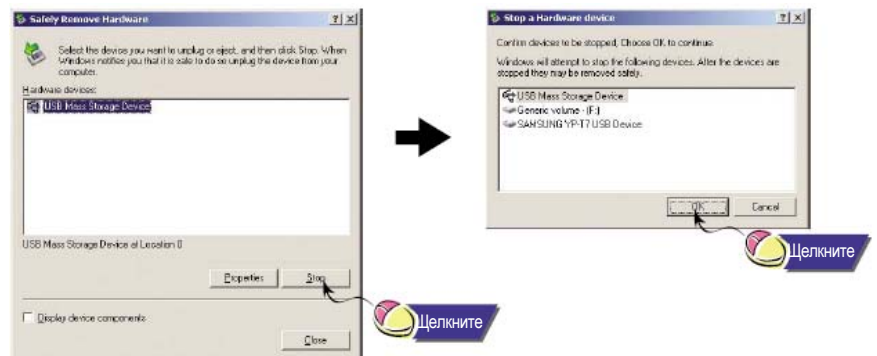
Safely Remove Hardware ? X

Select the devices you want to unplug or eject, and then click Stop. When Windows notifies you that it is safe to do so unplug the device from your computer.

Hardware devices:

USB Mass Storage Device

USB Mass Storage Device at Location 0

Properties Stop

Display device components

Close

Щелкните

Stop a Hardware device ? X

Confirm devices to be stopped, Choose OK to continue.

Windows will attempt to stop the following devices. After the devices are stopped they may be removed safely.

USB Mass Storage Device
Generic volume - (F:)
SAMSUNG YP-T7 USB Device

OK Cancel

Щелкните